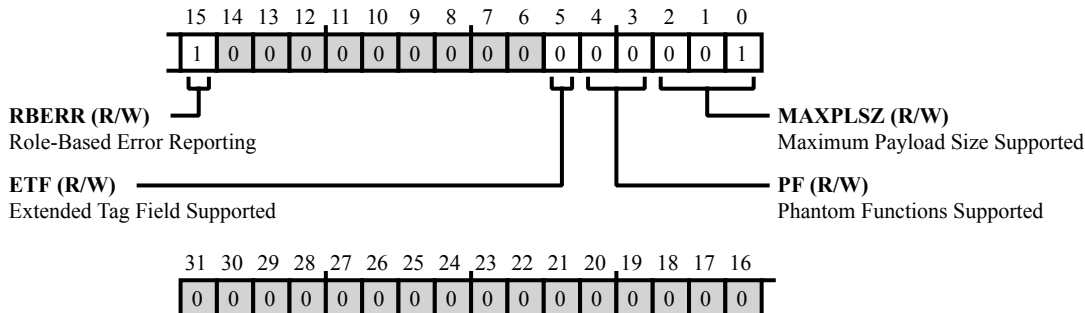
15 14 13 12 11 10 9 8 7 6 5 4 3 2 1 0

| 1 | 0 | 0 | 0 | 0 | 0 | 0 | 0 | 0 | 0 | 0 | 0 | 0 | 0 | 0 | 1 |
|---|---|---|---|---|---|---|---|---|---|---|---|---|---|---|---|

**RBERR (R/W)**
Role-Based Error Reporting

**MAXPLSZ (R/W)**
Maximum Payload Size Supported

**ETF (R/W)**
Extended Tag Field Supported

**PF (R/W)**
Phantom Functions Supported

31 30 29 28 27 26 25 24 23 22 21 20 19 18 17 16

| 0 | 0 | 0 | 0 | 0 | 0 | 0 | 0 | 0 | 0 | 0 | 0 | 0 | 0 | 0 | 0 |
|---|---|---|---|---|---|---|---|---|---|---|---|---|---|---|---|